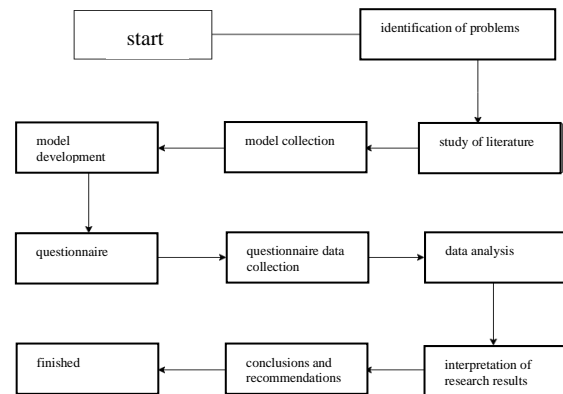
start

identification of problems

study of literature

model collection

model development

questionnaire

questionnaire data collection

data analysis

interpretation of research results

conclusions and recommendations

finished